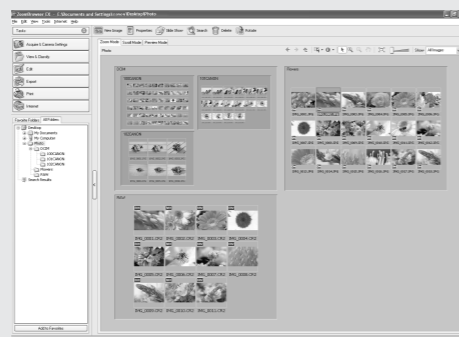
ZoomBrowser EX - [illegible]\Desktop\Photo
File Edit View Tools Internet Help
Tasks
Acquire & Camera Settings
View & Classify
Edit
Export
Print
Internet
Favorite Folders
All Folders
Desktop
My Documents
My Computer
PHOTO
DCIM
100CANON
101CANON
Flowers
Natur
Search Results
Add to Favorites
View Image
Properties
Slide Show
Search
Delete
Rotate
Zoom Mode
Scroll Mode
Preview Mode
Photo
Show: All Images
DCIM
100CANON
101CANON
102CANON
Flowers
Natur
IMG_0001.CR2
IMG_0002.CR2
IMG_0003.CR2
IMG_0004.CR2
IMG_0005.CR2
IMG_0006.CR2
IMG_0007.CR2
IMG_0008.CR2
IMG_0009.CR2
IMG_0010.CR2
IMG_0011.CR2